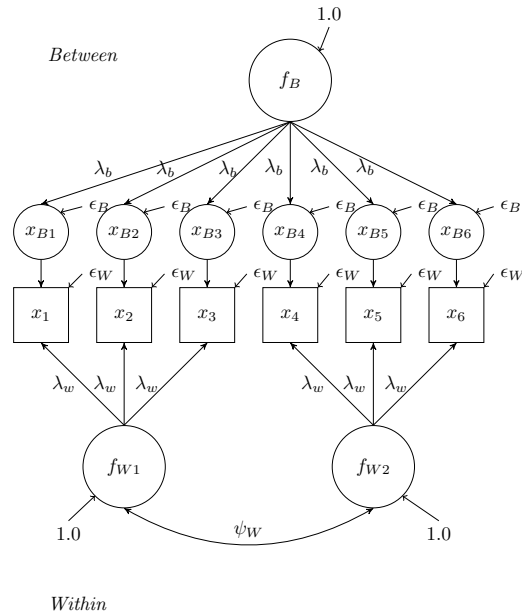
1.0

Between

$f_B$

$\lambda_b$ $\lambda_b$ $\lambda_b$ $\lambda_b$ $\lambda_b$ $\lambda_b$

$x_{B1}$ $\epsilon_B$ $x_{B2}$ $\epsilon_B$ $x_{B3}$ $\epsilon_B$ $x_{B4}$ $\epsilon_B$ $x_{B5}$ $\epsilon_B$ $x_{B6}$ $\epsilon_B$

$\epsilon_W$ $\epsilon_W$ $\epsilon_W$ $\epsilon_W$ $\epsilon_W$ $\epsilon_W$

$x_1$ $x_2$ $x_3$ $x_4$ $x_5$ $x_6$

$\lambda_w$ $\lambda_w$ $\lambda_w$ $\lambda_w$ $\lambda_w$ $\lambda_w$

$f_{W1}$ $f_{W2}$

1.0 $\psi_W$ 1.0

Within